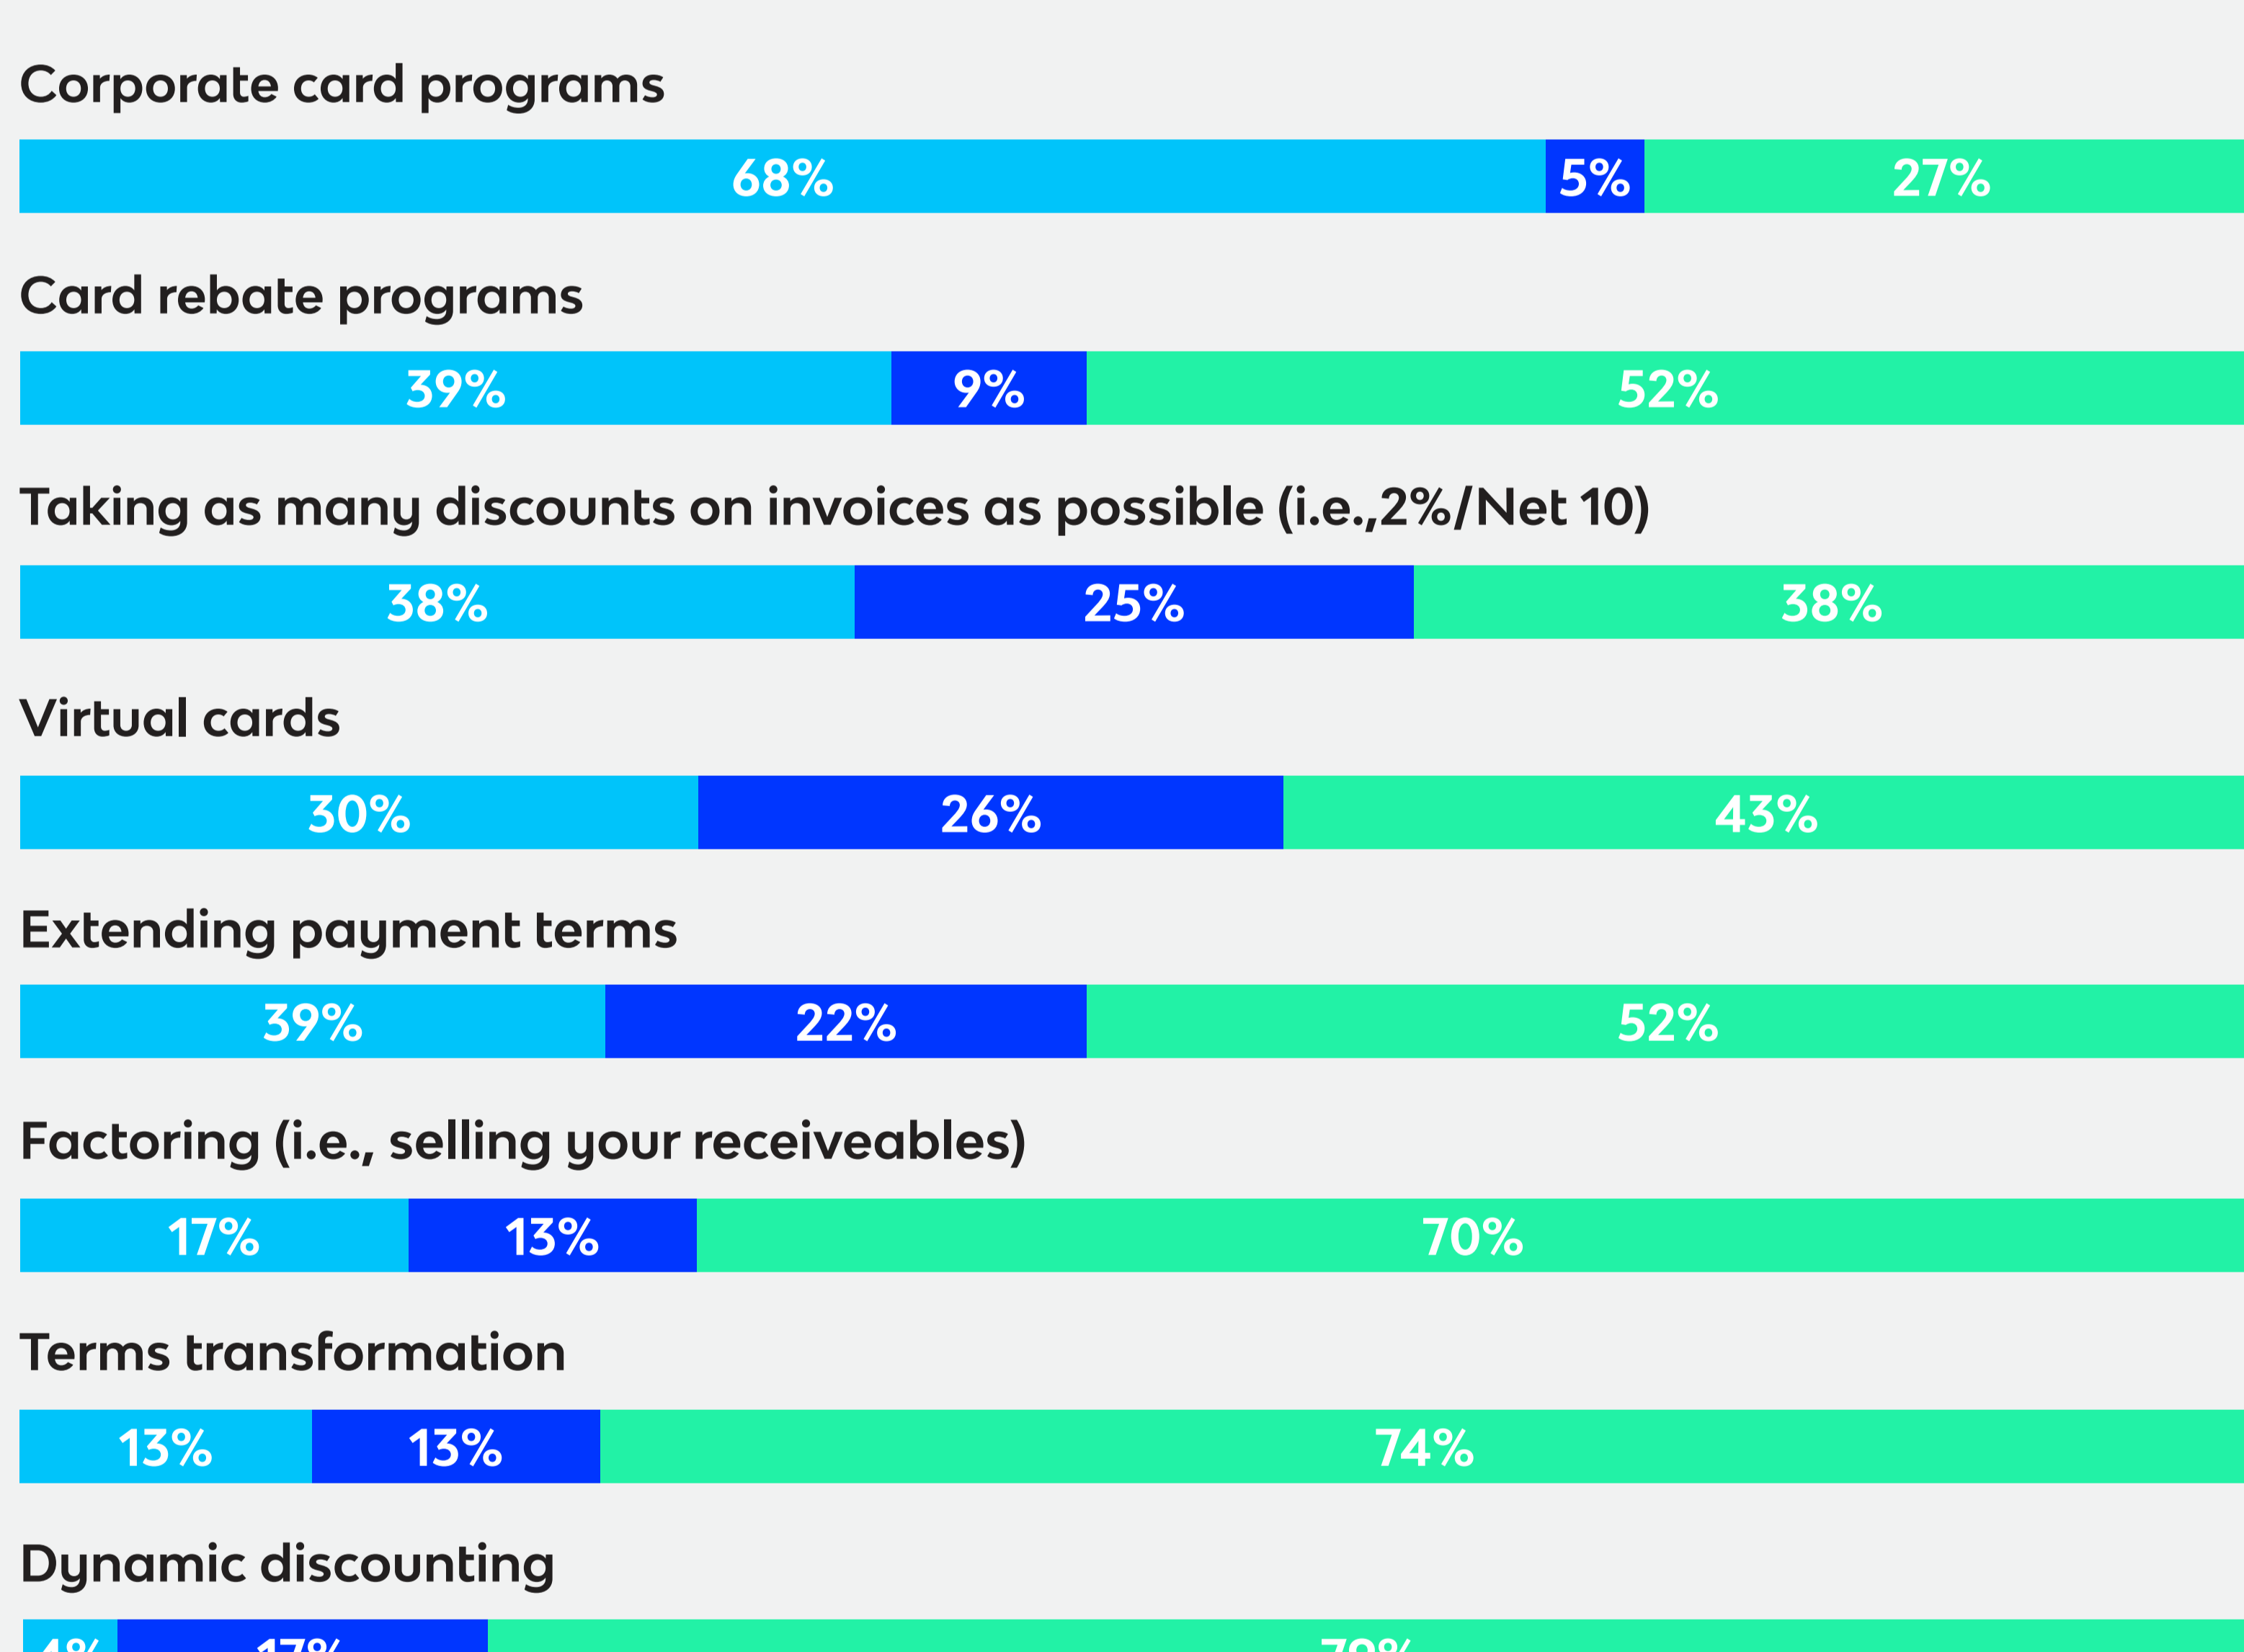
Corporate card programs

68% 5% 27%

Card rebate programs

39% 9% 52%

Taking as many discounts on invoices as possible (i.e.,2%/Net 10)

38% 25% 38%

Virtual cards

30% 26% 43%

Extending payment terms

39% 22% 52%

Factoring (i.e., selling your receiveables)

17% 13% 70%

Terms transformation

13% 13% 74%

Dynamic discounting

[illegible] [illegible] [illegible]